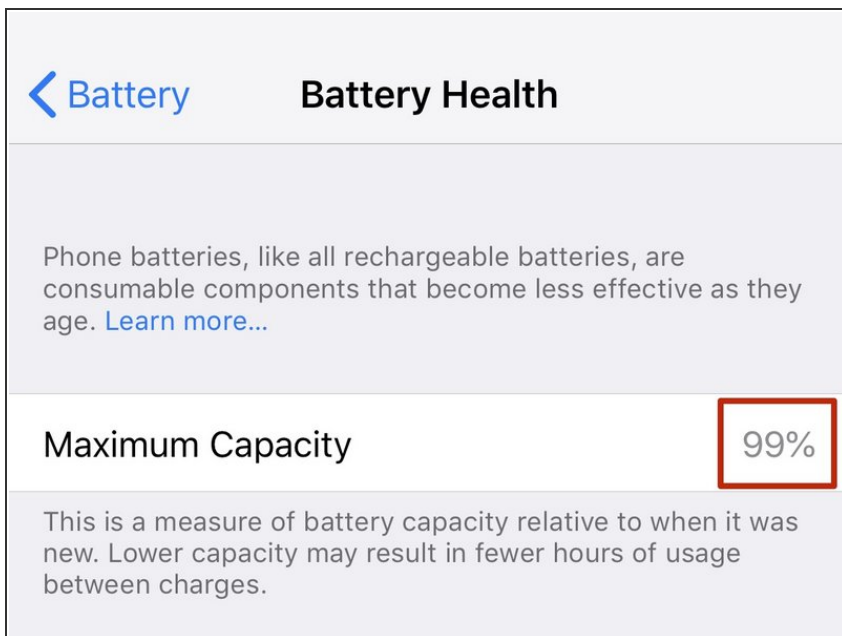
< Battery Battery Health

Phone batteries, like all rechargeable batteries, are consumable components that become less effective as they age. Learn more...

Maximum Capacity 99%

This is a measure of battery capacity relative to when it was new. Lower capacity may result in fewer hours of usage between charges.